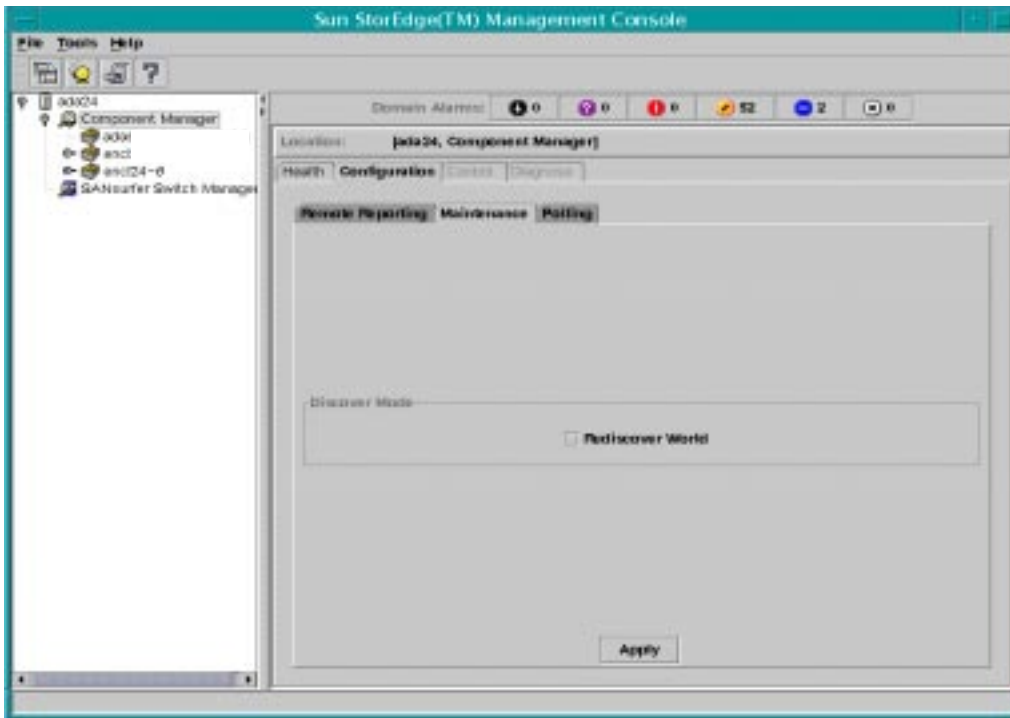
Sun StorEdge(TM) Management Console

File Tools Help

?

ado24
Component Manager
ador
encl
encl24-8
SANsurfer Switch Manager

Domain Alarms: 0 0 0 52 2 0

Location: [ado24, Component Manager]

Health Configuration Control Diagnose

Remote Reporting Maintenance Polling

Discover Mode

Rediscover World

Apply